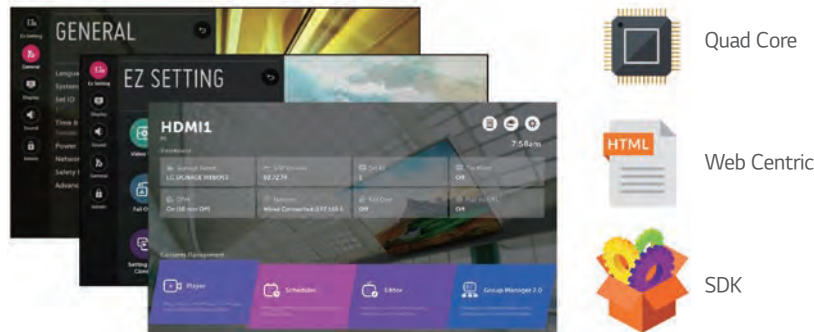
GENERAL

EZ Setting

General

Display

Sound

Admin

Language

System

Set ID

Time &

Power

Network

Safety

Advanc

EZ SETTING

Video

Fail O

Setting

HDMI1

7:58am

Player

Scheduler

Editor

Group Manager 2.0

Quad Core

HTML

Web Centric

SDK